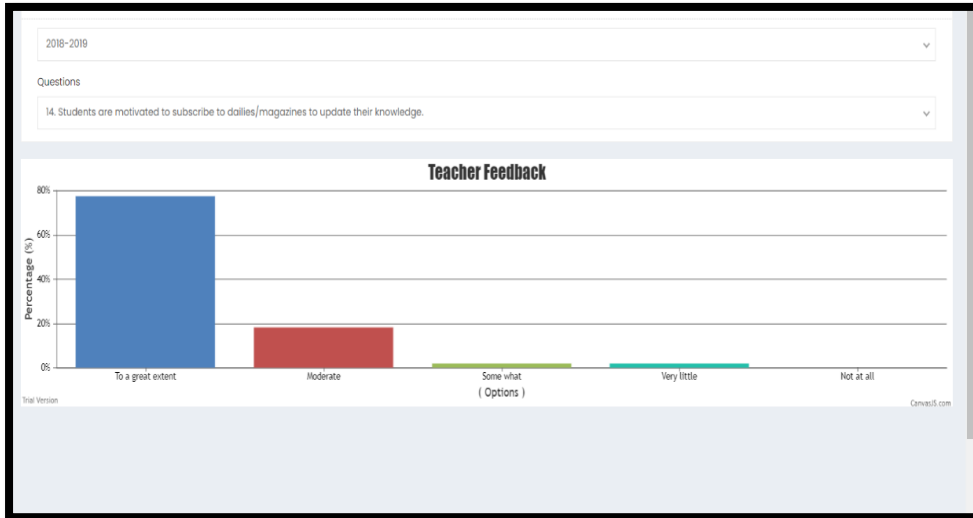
2018-2019

Questions

14. Students are motivated to subscribe to dailies/magazines to update their knowledge.

Teacher Feedback

80%
60%
40%
20%
0%

Percentage (%)

To a great extent
Moderate
Some what
Very little
Not at all

( Options )

Trial Version

CanvasJS.com